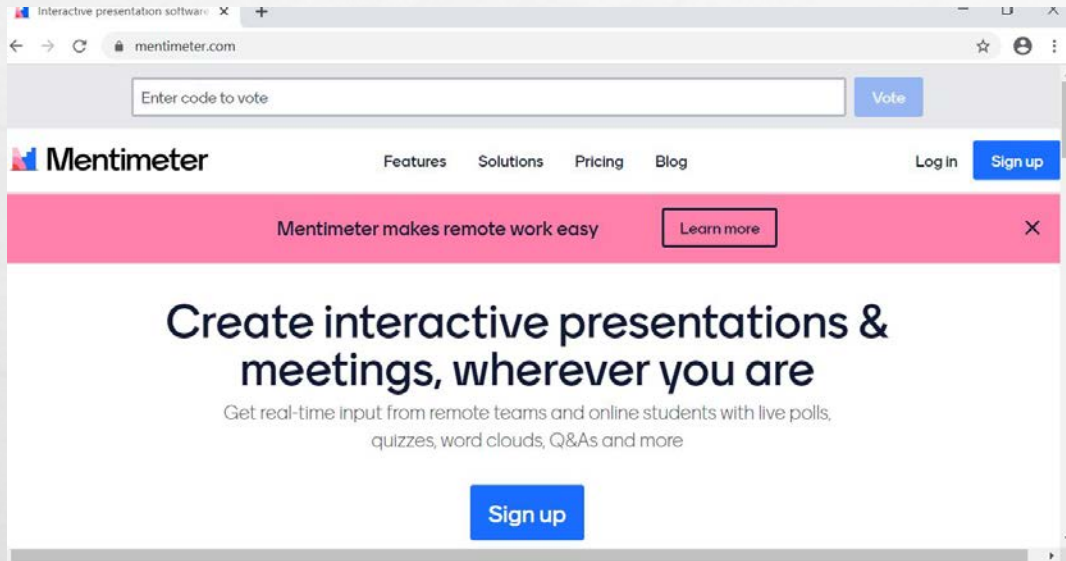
Interactive presentation software

mentimeter.com

Enter code to vote

Vote

Mentimeter

Features Solutions Pricing Blog

Log in

Sign up

Mentimeter makes remote work easy

Learn more

Create interactive presentations & meetings, wherever you are

Get real-time input from remote teams and online students with live polls, quizzes, word clouds, Q&As and more

Sign up